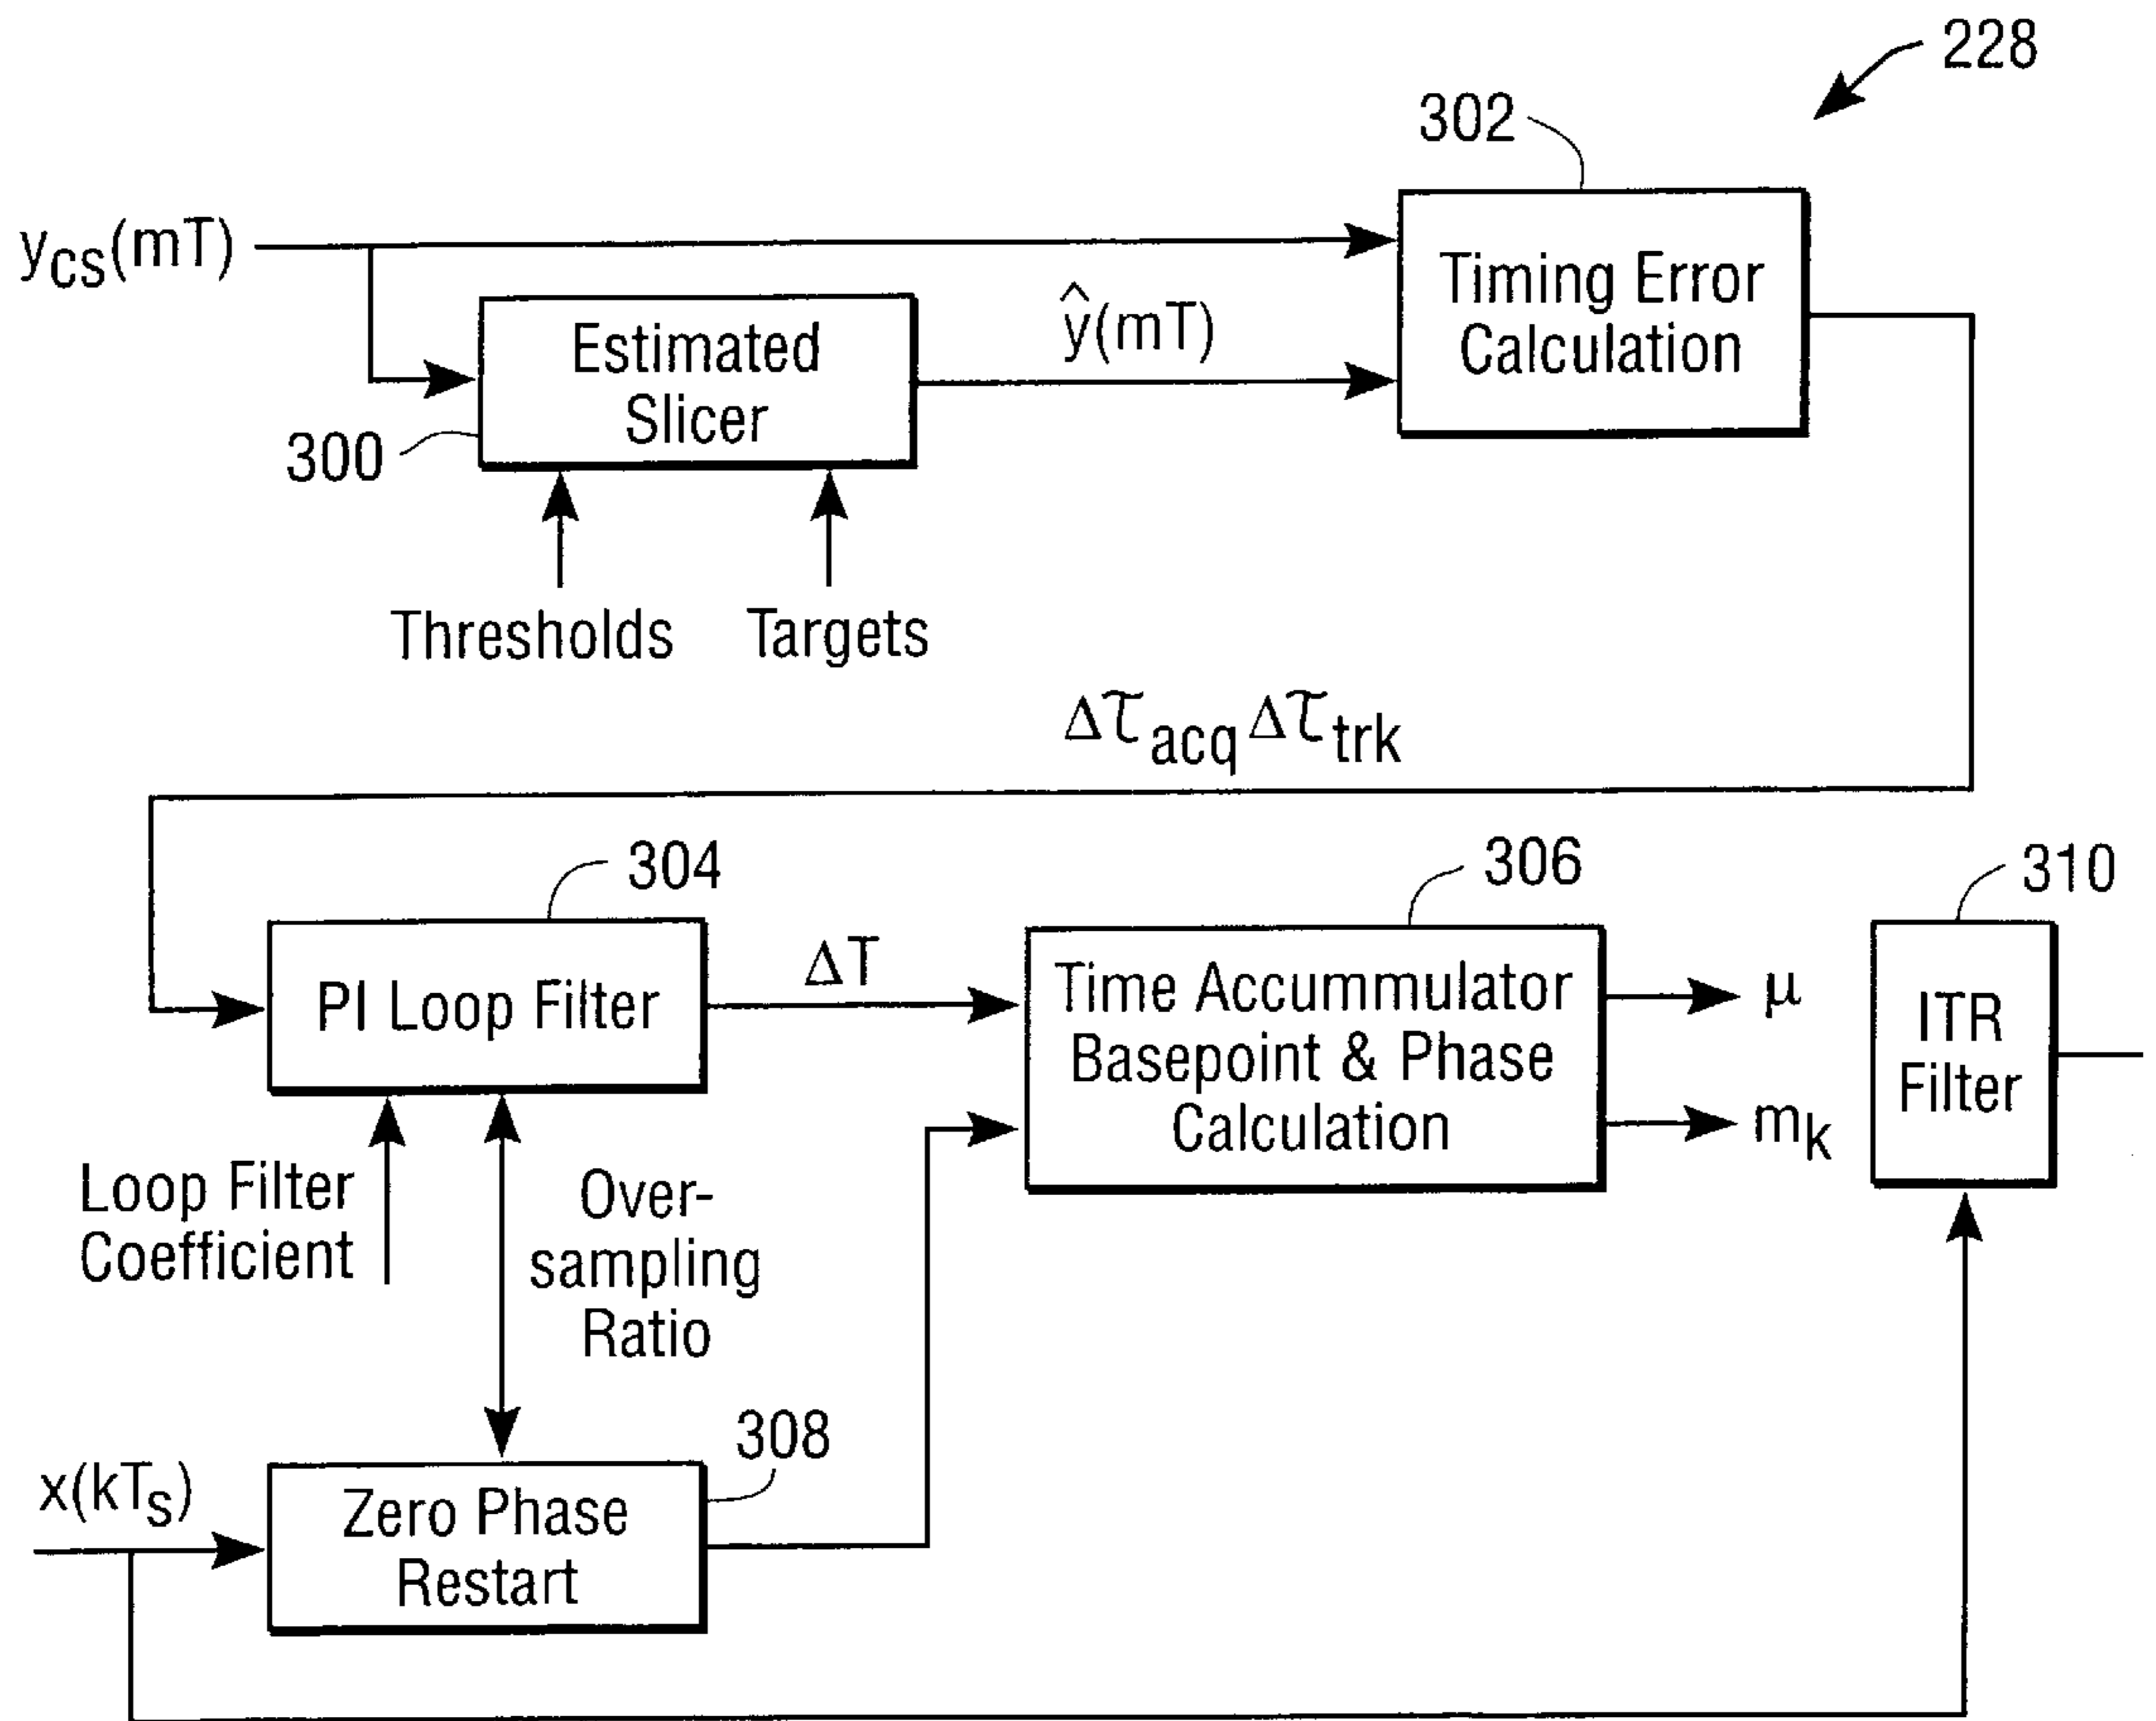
228

302

$y_{cs}(mT)$

Timing Error Calculation

Estimated Slicer

$\hat{y}(mT)$

300

Thresholds

Targets

$\Delta\tau_{acq}\Delta\tau_{trk}$

304

306

310

PI Loop Filter

$\Delta T$

Time Accummulator Basepoint & Phase Calculation

$\mu$

$m_k$

ITR Filter

Loop Filter Coefficient

Over-sampling Ratio

308

$x(kT_s)$

Zero Phase Restart